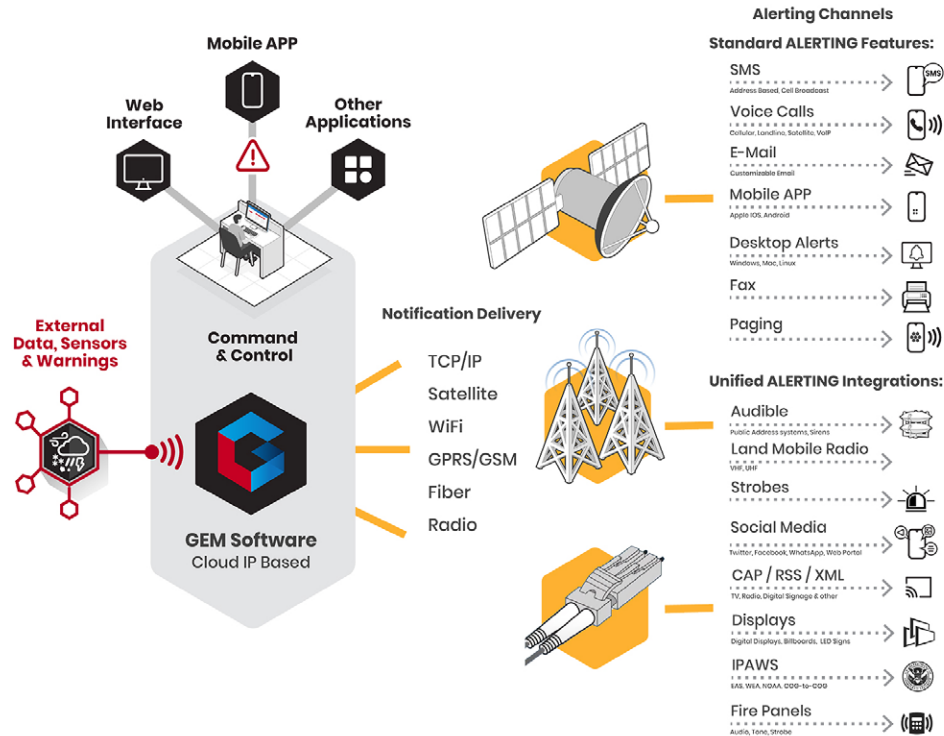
Mobile APP

Web Interface

Other Applications

External Data, Sensors & Warnings

Command & Control

GEM Software
Cloud IP Based

Notification Delivery

TCP/IP
Satellite
WiFi
GPRS/GSM
Fiber
Radio

Alerting Channels

Standard ALERTING Features:

SMS
Address Based, Cell Broadcast

Voice Calls
Cellular, Landline, Satellite, VoIP

E-Mail
Customizable Email

Mobile APP
Apple IOS, Android

Desktop Alerts
Windows, Mac, Linux

Fax

Paging

Unified ALERTING Integrations:

Audible
Public Address systems, Sirens

Land Mobile Radio
VHF, UHF

Strobes

Social Media
Twitter, Facebook, WhatsApp, Web Portal

CAP / RSS / XML
TV, Radio, Digital Signage & other

Displays
Digital Displays, Billboards, LED Signs

IPAWS
EAS, WEA, NOAA, COG-to-COG

Fire Panels
Audio, Tone, Strobe